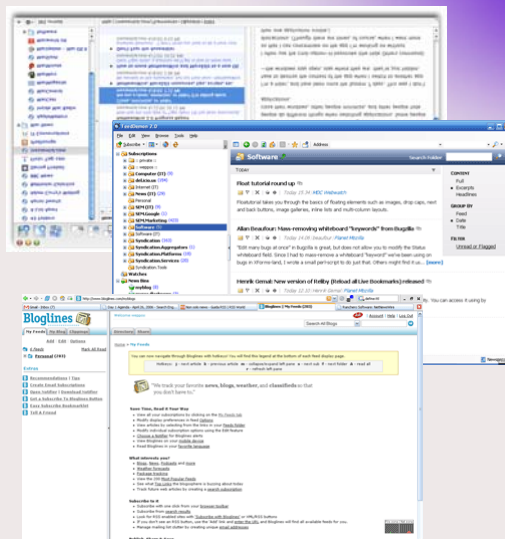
FeedDemon 2.0

File Edit View Browse Tools Help

Subscribe

Subscriptions

Computer

del.icio.us

Internet

News

Personal

RPM

NPR/Google

NPR/Marketing

Software

Syndication

Syndication/Aggregators

Syndication/Platforms

Syndication/Services

Syndication/Tools

Watches

News Bins

Software

Search Folder

Pixel tutorial round up

Today 15:34 MDC Webwatch

Allan Beaufour: Mass-removing whiteboard "keywords" from Bugzilla

Today 14:28 Planet Mozilla

[more]

Henrik Gemal: New version of Reilly (Reload all Live Bookmarks) released

Today 12:32 Henrik Gemal Planet Mozilla

CONTENT

Full

Excerpts

Headlines

GROUP BY

Feed

Date

Title

FILTER

Unread or Flagged

Bloglines

My Feeds

My Blog

Clippings

Add | Edit | Options

Feeds

Mark All Read

Personal

Extras

Recommendations | Tips

Create Email Subscriptions

Save Bloglines as Your Blogroll Toolbar

Get a Subscribe to Bloglines Button

Easy Subscribe Bookmarklet

Tell a Friend

Bloglines | My Feeds

Search All Blogs

Account | Help | Log Out

Directory

Share

Home > My Feeds

"We track your favorite news, blogs, weather, and classifieds so that you don't have to."

Save Time, Read it Your Way

What interests you?

Subscribe to it

Bloglines Notifier